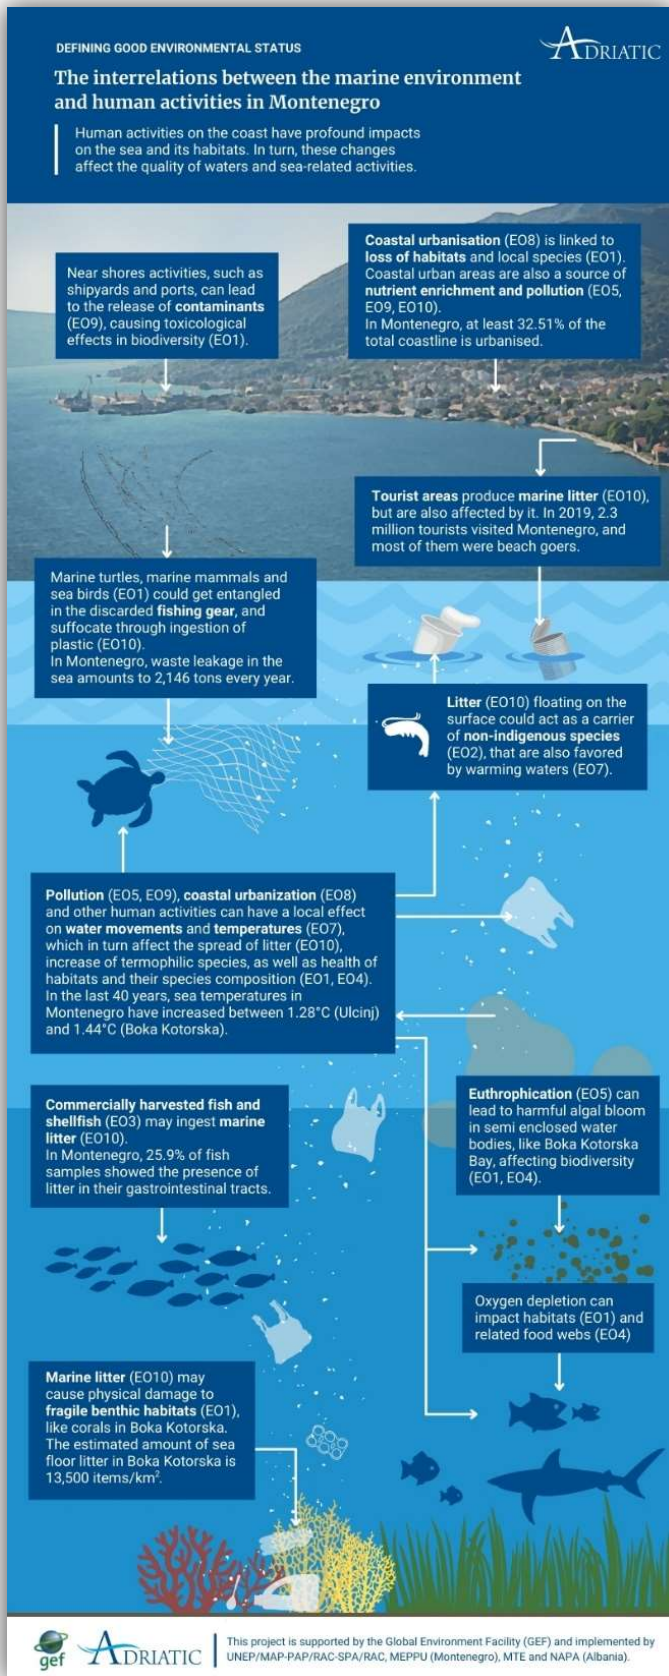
DEFINING GOOD ENVIRONMENTAL STATUS

ADRIATIC

The interrelations between the marine environment and human activities in Montenegro

Human activities on the coast have profound impacts on the sea and its habitats. In turn, these changes affect the quality of waters and sea-related activities.

Near shores activities, such as shipyards and ports, can lead to the release of contaminants (EO9), causing toxicological effects in biodiversity (EO1).

Coastal urbanisation (EO8) is linked to loss of habitats and local species (EO1). Coastal urban areas are also a source of nutrient enrichment and pollution (EO5, EO9, EO10).
In Montenegro, at least 32.51% of the total coastline is urbanised.

Tourist areas produce marine litter (EO10), but are also affected by it. In 2019, 2.3 million tourists visited Montenegro, and most of them were beach goers.

Marine turtles, marine mammals and sea birds (EO1) could get entangled in the discarded fishing gear, and suffocate through ingestion of plastic (EO10).
In Montenegro, waste leakage in the sea amounts to 2,146 tons every year.

Litter (EO10) floating on the surface could act as a carrier of non-indigenous species (EO2), that are also favored by warming waters (EO7).

Pollution (EO5, EO9), coastal urbanization (EO8) and other human activities can have a local effect on water movements and temperatures (EO7), which in turn affect the spread of litter (EO10), increase of termophilic species, as well as health of habitats and their species composition (EO1, EO4).
In the last 40 years, sea temperatures in Montenegro have increased between 1.28°C (Ulcinj) and 1.44°C (Boka Kotorska).

Commercially harvested fish and shellfish (EO3) may ingest marine litter (EO10).
In Montenegro, 25.9% of fish samples showed the presence of litter in their gastrointestinal tracts.

Euthrophication (EO5) can lead to harmful algal bloom in semi enclosed water bodies, like Boka Kotorska Bay, affecting biodiversity (EO1, EO4).

Oxygen depletion can impact habitats (EO1) and related food webs (EO4)

Marine litter (EO10) may cause physical damage to fragile benthic habitats (EO1), like corals in Boka Kotorska.
The estimated amount of sea floor litter in Boka Kotorska is 13,500 items/km$^2$.

gef ADRIATIC
This project is supported by the Global Environment Facility (GEF) and implemented by UNEP/MAP-PAP/RAC-SPA/RAC, MEPPU (Montenegro), MTE and NAPA (Albania).